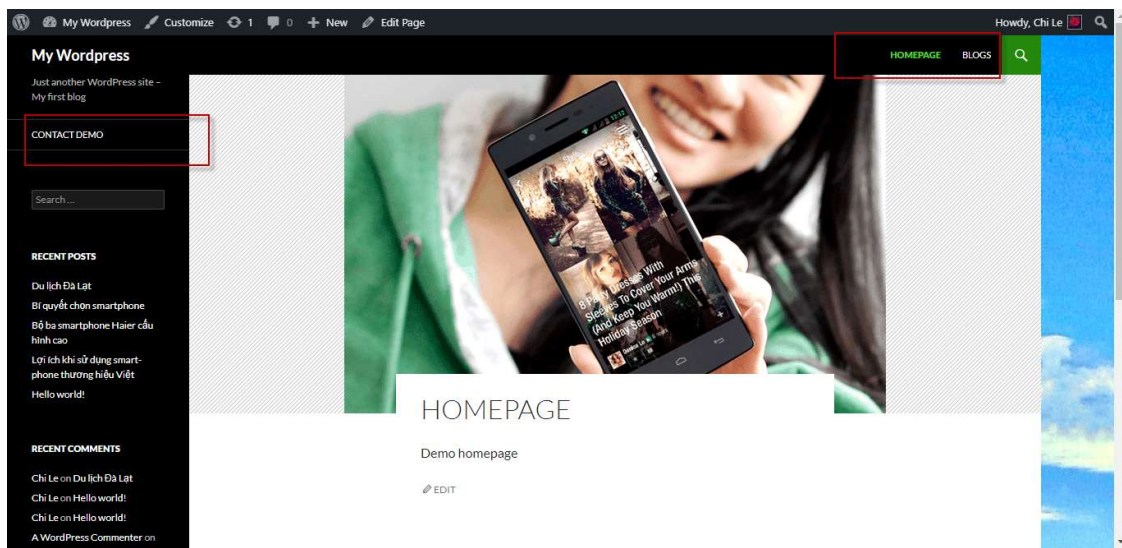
My Wordpress Customize 1 0 New Edit Page

Howdy, Chi Le

My Wordpress

Just another WordPress site - My first blog

CONTACT DEMO

Search ...

RECENT POSTS

Du lịch Đà Lạt

Bí quyết chọn smartphone

Bộ ba smartphone Haier cấu hình cao

Lợi ích khi sử dụng smartphone thương hiệu Việt

Hello world!

RECENT COMMENTS

Chi Le on Du lịch Đà Lạt

Chi Le on Hello world!

Chi Le on Hello world!

A WordPress Commenter on

HOMEPAGE BLOGS

8 Party Dresses With Sleeves To Cover Your Arms (And Keep You Warm!) This Holiday Season

HOMEPAGE

Demo homepage

EDIT